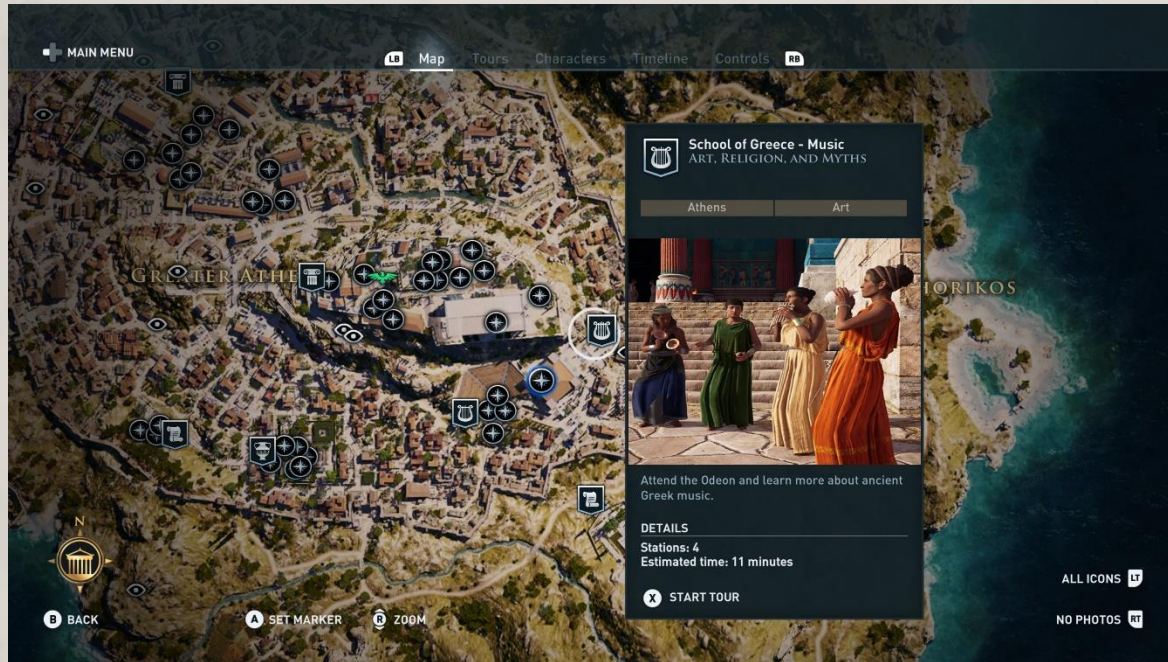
MAIN MENU

LB Map Tours Characters Timeline Controls RB

GREATER ATHE

HORIKOS

School of Greece - Music
ART, RELIGION, AND MYTHS

| Athens | Art |
|---|---|

Attend the Odeon and learn more about ancient Greek music.

DETAILS
Stations: 4
Estimated time: 11 minutes

X START TOUR

N

B BACK

A SET MARKER

R ZOOM

ALL ICONS LT

NO PHOTOS RT